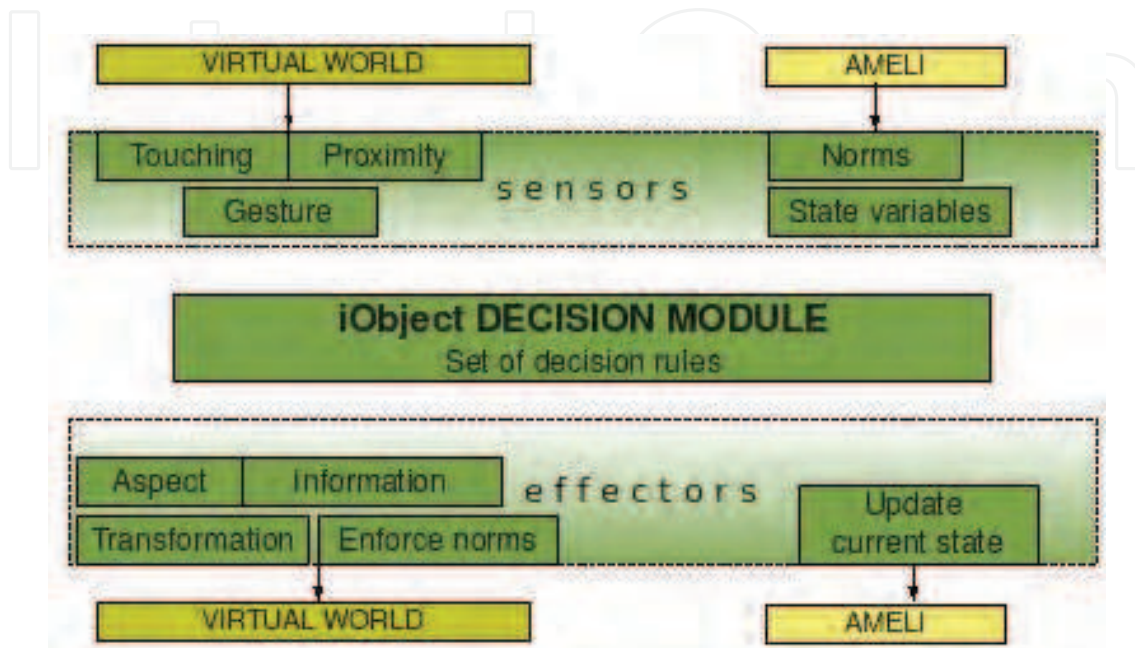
VIRTUAL WORLD

AMELI

Touching

Proximity

Norms

sensors

Gesture

State variables

iObject DECISION MODULE

Set of decision rules

Aspect

Information

effectors

Update current state

Transformation

Enforce norms

VIRTUAL WORLD

AMELI